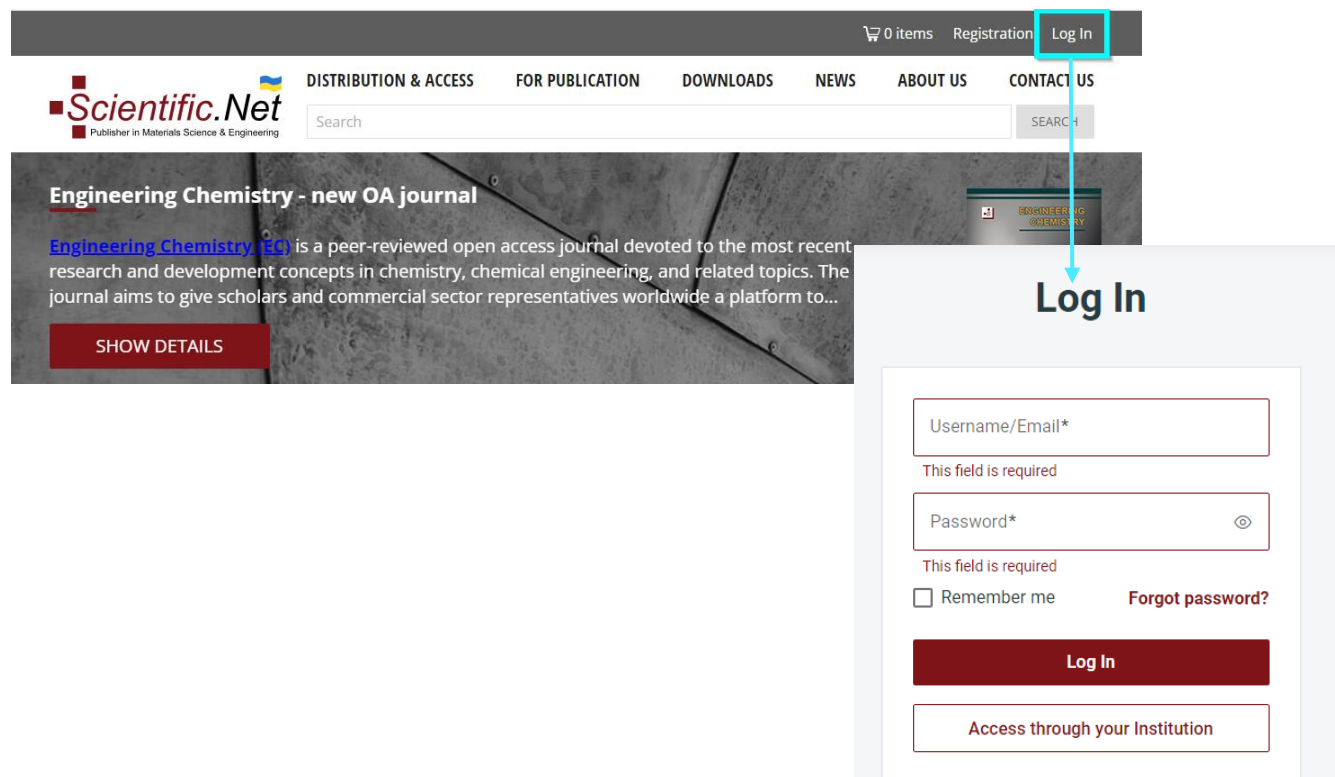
0 items Registration Log In

Scientific.Net
Publisher in Materials Science & Engineering

DISTRIBUTION & ACCESS FOR PUBLICATION DOWNLOADS NEWS ABOUT US CONTACT US

Search SEARCH

Engineering Chemistry - new OA journal

Engineering Chemistry (EC) is a peer-reviewed open access journal devoted to the most recent research and development concepts in chemistry, chemical engineering, and related topics. The journal aims to give scholars and commercial sector representatives worldwide a platform to...

SHOW DETAILS

ENGINEERING CHEMISTRY

Log In

Username/Email*
This field is required
Password*
This field is required
Remember me Forgot password?
Log In
Access through your Institution